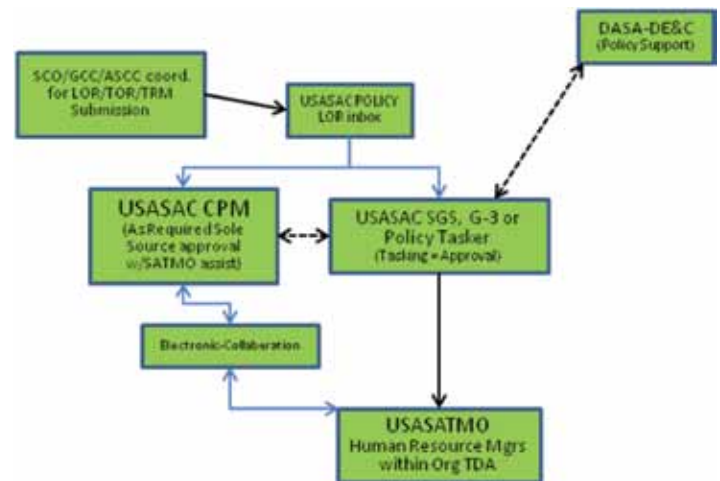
DASA-DE&C
(Policy Support)

SCO/GCC/ASCC coord. for LOR/TOR/TRM Submission

USASAC POLICY LOR inbox

USASAC CPM
(AsRequired Sole Source approval w/SATMO assist)

USASAC SGS, G-3 or Policy Tasker
(Tasking = Approval)

Electronic-Collaboration

USASATMO
Human Resource Mgrs within Org TDA